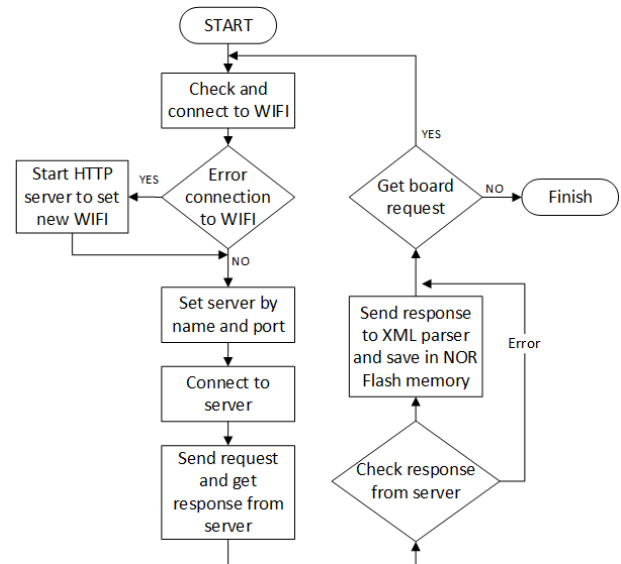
START

Check and connect to WIFI

Error connection to WIFI

YES

Start HTTP server to set new WIFI

NO

Set server by name and port

Connect to server

Send request and get response from server

Check response from server

Error

Send response to XML parser and save in NOR Flash memory

Get board request

YES

NO

Finish